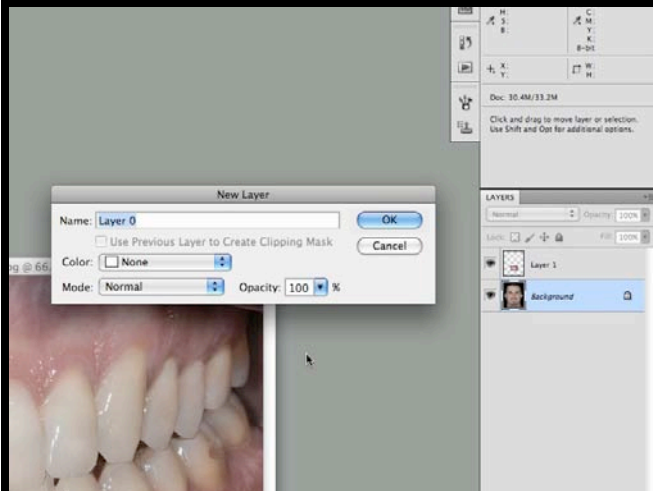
H:
S:
B:

C:
M:
Y:
K:
8-bit

X:
Y:

W:
H:

Doc: 30.4M/33.2M

Click and drag to move layer or selection. Use Shift and Opt for additional options.

New Layer

Name: Layer 0

OK

Use Previous Layer to Create Clipping Mask

Cancel

Color: None

Mode: Normal

Opacity: 100 %

pg @ 66.

LAYERS

Normal

Opacity: 100%

Lock:

Fill: 100%

Layer 1

Background